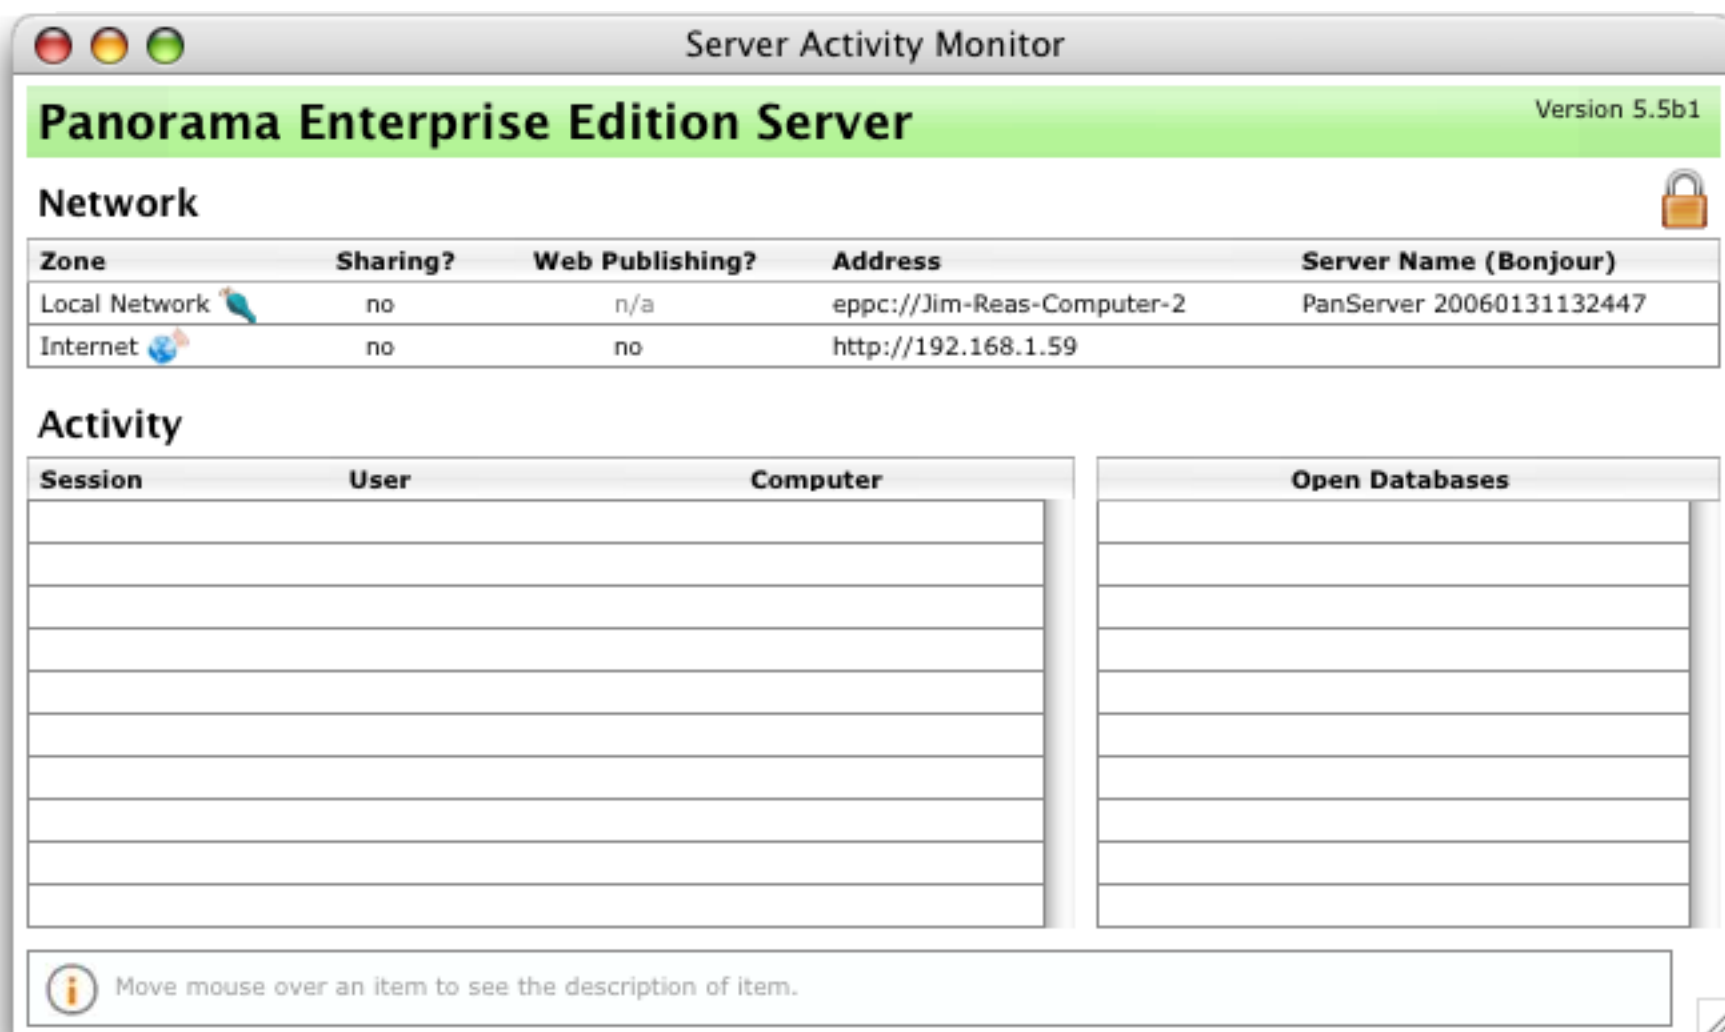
Server Activity Monitor

Panorama Enterprise Edition Server

Version 5.5b1

Network

| Zone | Sharing? | Web Publishing? | Address | Server Name (Bonjour) |
|---|---|---|---|---|
| Local Network | no | n/a | eppc://Jim-Reas-Computer-2 | PanServer 20060131132447 |
| Internet | no | no | http://192.168.1.59 | |

Activity

| Session | User | Computer |
|---|---|---|

| Open Databases |
|---|

Move mouse over an item to see the description of item.